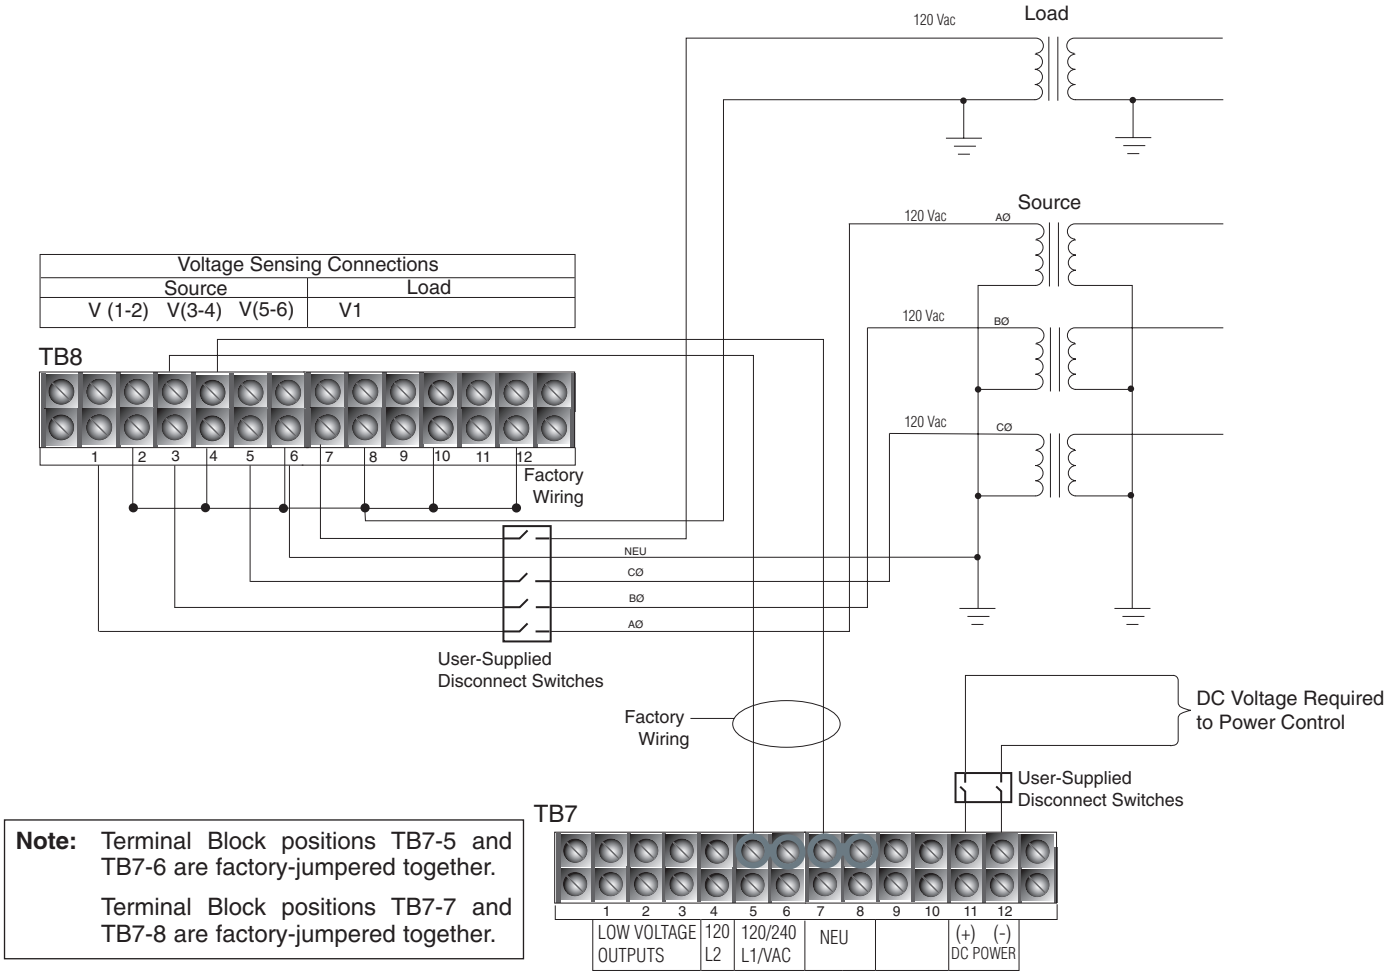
120 Vac
Load

120 Vac
AØ
Source

120 Vac
BØ

120 Vac
CØ

| Voltage Sensing Connections | |
|---|---|
| Source | Load |
| V (1-2) V(3-4) V(5-6) | V1 |

TB8

1 2 3 4 5 6 7 8 9 10 11 12

Factory Wiring

NEU
CØ
BØ
AØ

User-Supplied Disconnect Switches

Factory Wiring

DC Voltage Required to Power Control

User-Supplied Disconnect Switches

TB7

1 2 3 4 5 6 7 8 9 10 11 12

LOW VOLTAGE OUTPUTS
120 L2
120/240 L1/VAC
NEU
(+) (-) DC POWER

**Note:** Terminal Block positions TB7-5 and TB7-6 are factory-jumpered together.

Terminal Block positions TB7-7 and TB7-8 are factory-jumpered together.